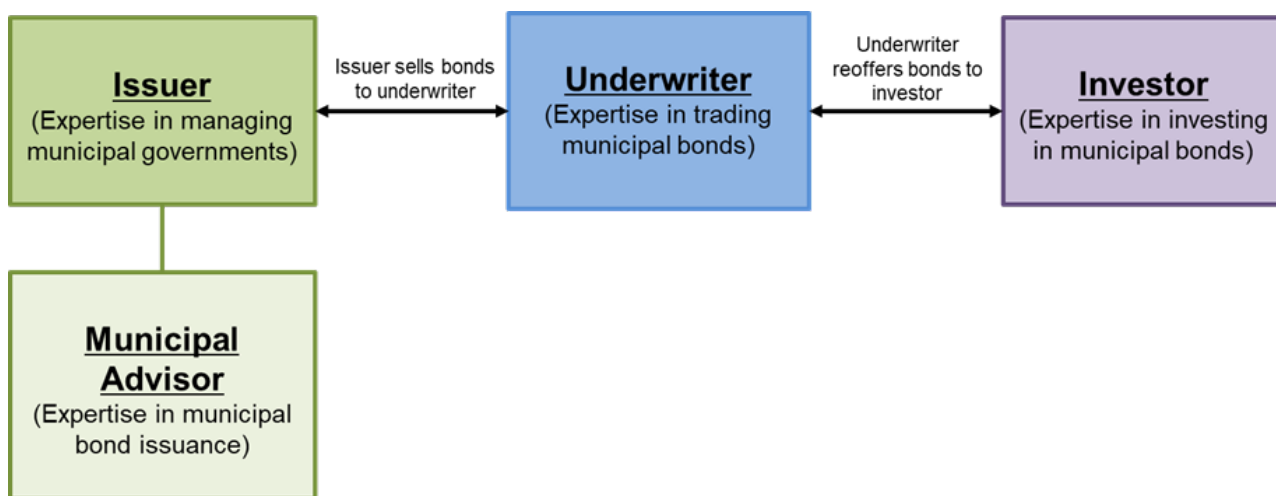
Issuer
(Expertise in managing municipal governments)

Issuer sells bonds to underwriter

Underwriter
(Expertise in trading municipal bonds)

Underwriter reoffers bonds to investor

Investor
(Expertise in investing in municipal bonds)

Municipal Advisor
(Expertise in municipal bond issuance)